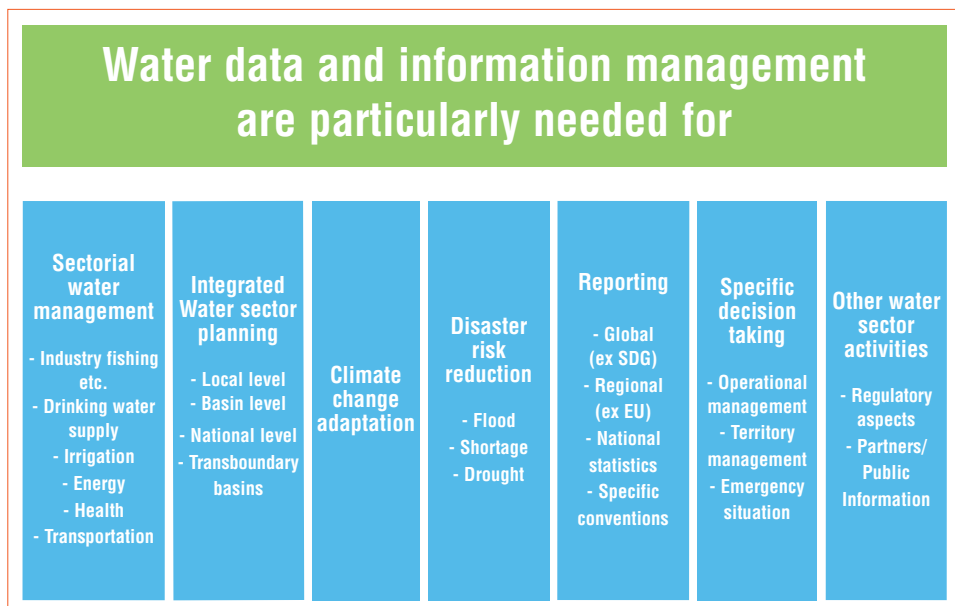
Water data and information management are particularly needed for

Sectorial water management

- Industry fishing etc.
- Drinking water supply
- Irrigation
- Energy
- Health
- Transportation

Integrated Water sector planning

- Local level
- Basin level
- National level
- Transboundary basins

Climate change adaptation

Disaster risk reduction

- Flood
- Shortage
- Drought

Reporting

- Global (ex SDG)
- Regional (ex EU)
- National statistics
- Specific conventions

Specific decision taking

- Operational management
- Territory management
- Emergency situation

Other water sector activities

- Regulatory aspects
- Partners/ Public Information